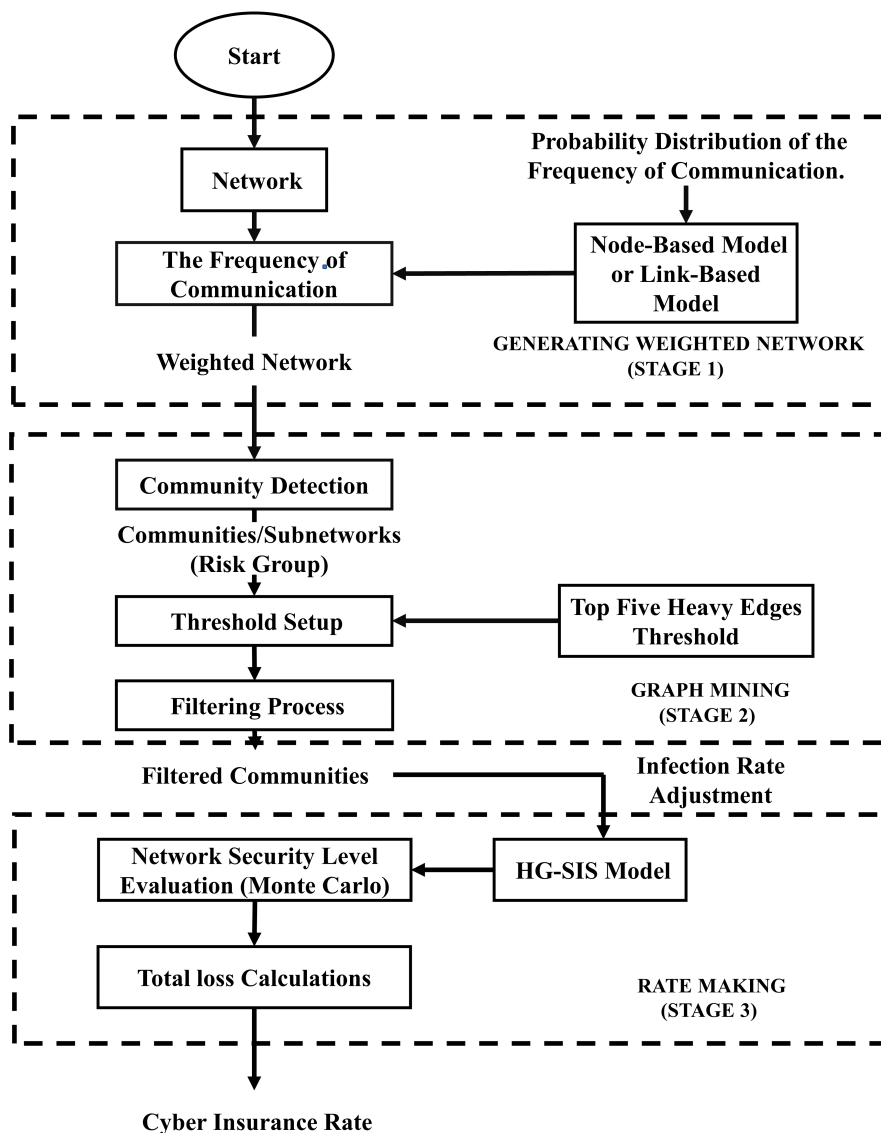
Start

Probability Distribution of the Frequency of Communication.

Network

The Frequency of Communication

Node-Based Model or Link-Based Model

Weighted Network

GENERATING WEIGHTED NETWORK (STAGE 1)

Community Detection

Communities/Subnetworks (Risk Group)

Threshold Setup

Top Five Heavy Edges Threshold

Filtering Process

GRAPH MINING (STAGE 2)

Filtered Communities

Infection Rate Adjustment

Network Security Level Evaluation (Monte Carlo)

HG-SIS Model

Total loss Calculations

RATE MAKING (STAGE 3)

Cyber Insurance Rate